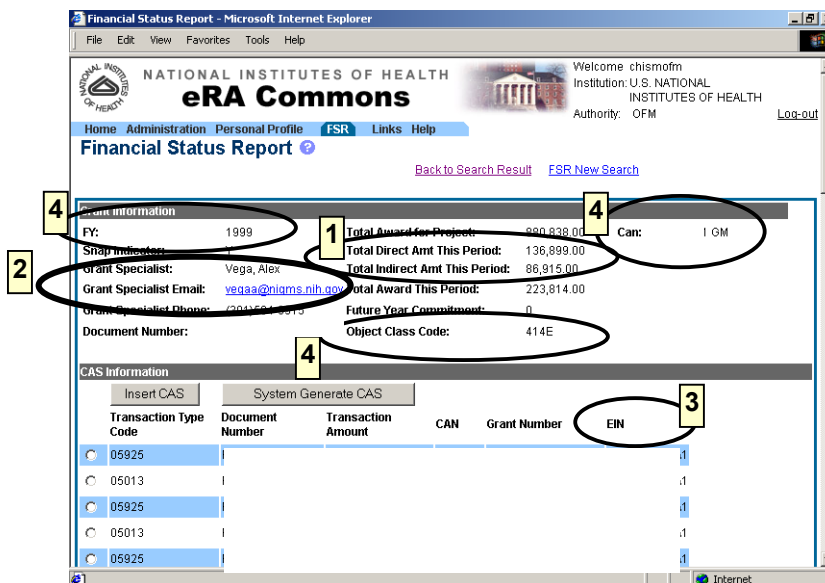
Financial Status Report - Microsoft Internet Explorer

File Edit View Favorites Tools Help

NATIONAL INSTITUTES OF HEALTH
eRA Commons

Welcome chismofm
Institution: U.S. NATIONAL INSTITUTES OF HEALTH
Authority: OFM
Log-out

Home Administration Personal Profile FSR Links Help

Financial Status Report

Back to Search Result FSR New Search

Grant Information

| FY: | 1999 | Total Award for Project: | 880,838.00 | Can: | I GM |
|---|---|---|---|---|---|
| Snap Indicator: | Y | Total Direct Amt This Period: | 136,899.00 | | |
| Grant Specialist: | Vega, Alex | Total Indirect Amt This Period: | 86,915.00 | | |
| Grant Specialist Email: | vegaa@nigms.nih.gov | Total Award This Period: | 223,814.00 | | |
| Grant Specialist Phone: | (301)594-3915 | Future Year Commitment: | 0 | | |
| Document Number: | | Object Class Code: | 414E | | |

CAS Information

Insert CAS System Generate CAS

| | Transaction Type Code | Document Number | Transaction Amount | CAN | Grant Number | EIN |
|---|---|---|---|---|---|---|
| | 05925 | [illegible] | | | | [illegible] |
| | 05013 | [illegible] | | | | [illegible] |
| | 05925 | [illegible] | | | | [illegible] |
| | 05013 | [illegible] | | | | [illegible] |
| | 05925 | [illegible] | | | | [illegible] |

4 1 4 2 4 3

Internet